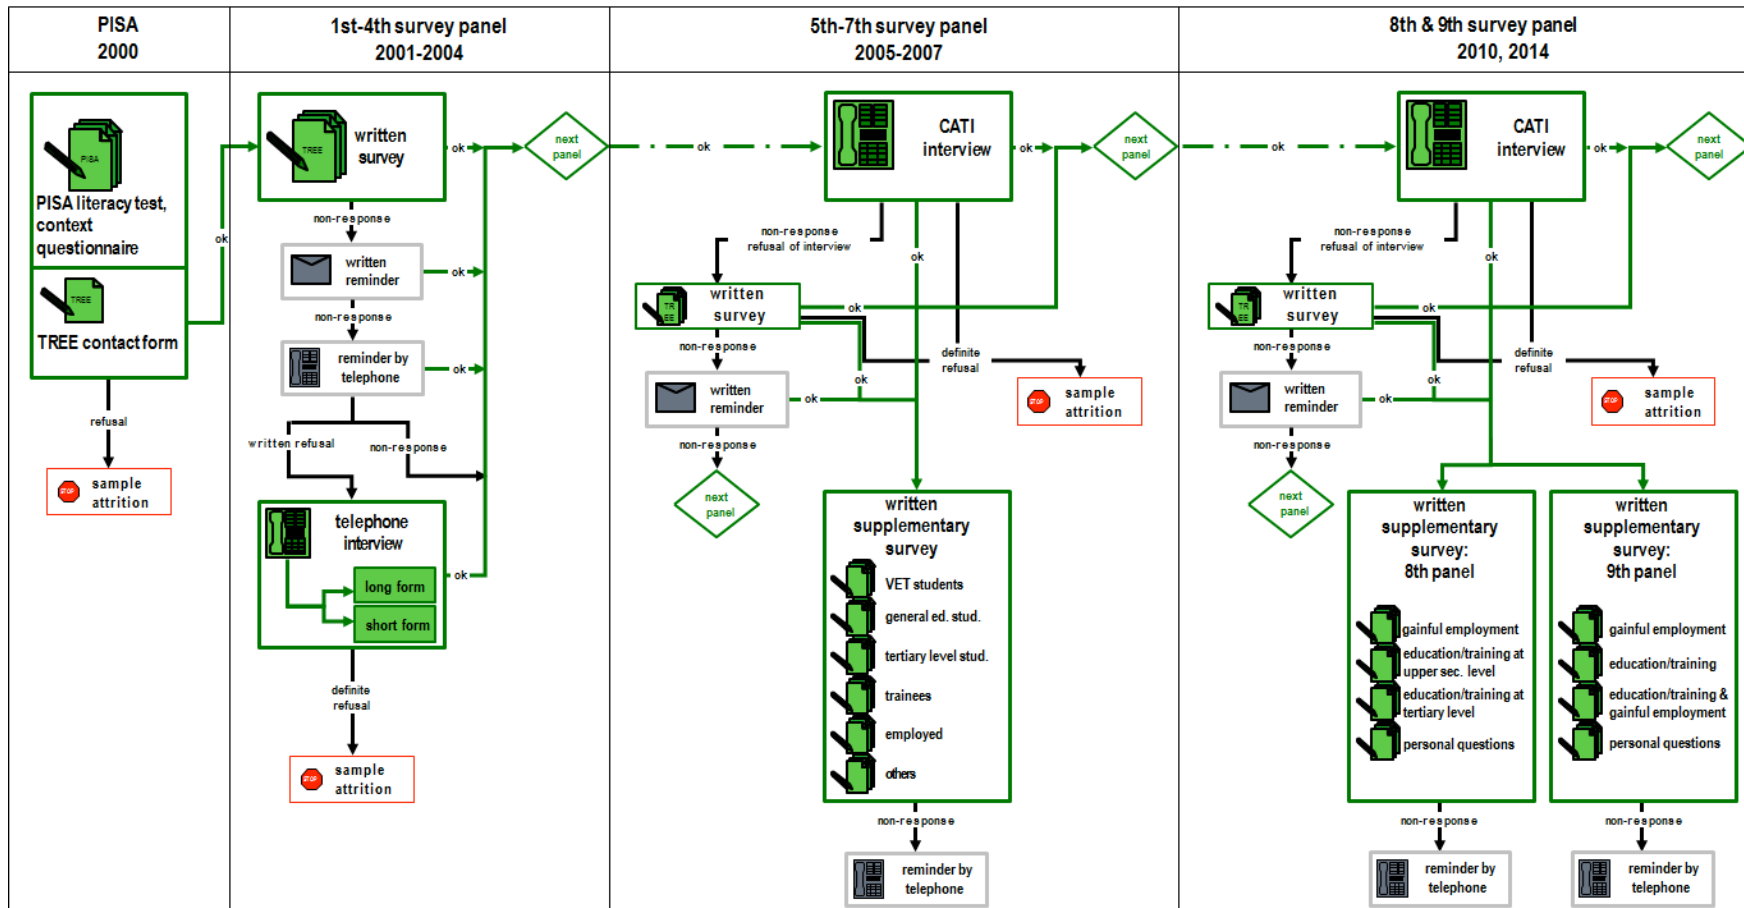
PISA 2000

1st-4th survey panel 2001-2004

5th-7th survey panel 2005-2007

8th & 9th survey panel 2010, 2014

PISA

PISA literacy test, context questionnaire

TREE

TREE contact form

refusal

STOP sample attrition

ok

TREE

written survey

ok

next panel

non-response

written reminder

ok

non-response

reminder by telephone

ok

written refusal

non-response

telephone interview

long form

short form

ok

definite refusal

STOP sample attrition

ok

CATI interview

ok

next panel

non-response refusal of interview

ok

TREE

written survey

ok

definite refusal

STOP sample attrition

non-response

written reminder

ok

ok

non-response

next panel

written supplementary survey

VET students

general ed. stud.

tertiary level stud.

trainees

employed

others

non-response

reminder by telephone

ok

CATI interview

ok

next panel

non-response refusal of interview

ok

TREE

written survey

ok

definite refusal

STOP sample attrition

non-response

written reminder

ok

ok

non-response

next panel

written supplementary survey: 8th panel

gainful employment

education/training at upper sec. level

education/training at tertiary level

personal questions

written supplementary survey: 9th panel

gainful employment

education/training

education/training & gainful employment

personal questions

non-response

reminder by telephone

non-response

reminder by telephone